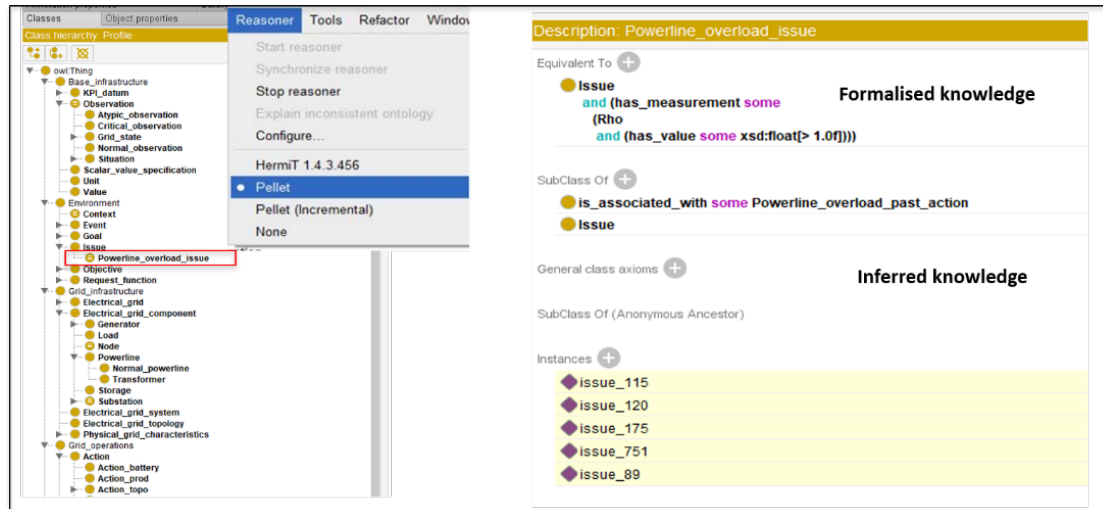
Classes | Object properties
Class hierarchy: Profile

owl:Thing
Base_infrastructure
KPI_datum
Observation
Atypic_observation
Critical_observation
Grid_state
Normal_observation
Situation
Scalar_value_specification
Unit
Value
Environment
Context
Event
Goal
Issue
Powerline_overload_issue
Objective
Request_function
Grid_infrastructure
Electrical_grid
Electrical_grid_component
Generator
Load
Node
Powerline
Normal_powerline
Transformer
Storage
Substation
Electrical_grid_system
Electrical_grid_topology
Physical_grid_characteristics
Grid_operations
Action
Action_battery
Action_prod
Action_topo

Reasoner | Tools | Refactor | Window

Start reasoner
Synchronize reasoner
Stop reasoner
Explain inconsistent ontology
Configure...
HermiT 1.4.3.456
Pellet
Pellet (Incremental)
None

Description: Powerline_overload_issue

Equivalent To
Issue
and (has_measurement some
(Rho
and (has_value some xsd:float[> 1.0f])))

Formalised knowledge

SubClass Of
is_associated_with some Powerline_overload_past_action
Issue

General class axioms

Inferred knowledge

SubClass Of (Anonymous Ancestor)

Instances
issue_115
issue_120
issue_175
issue_751
issue_89